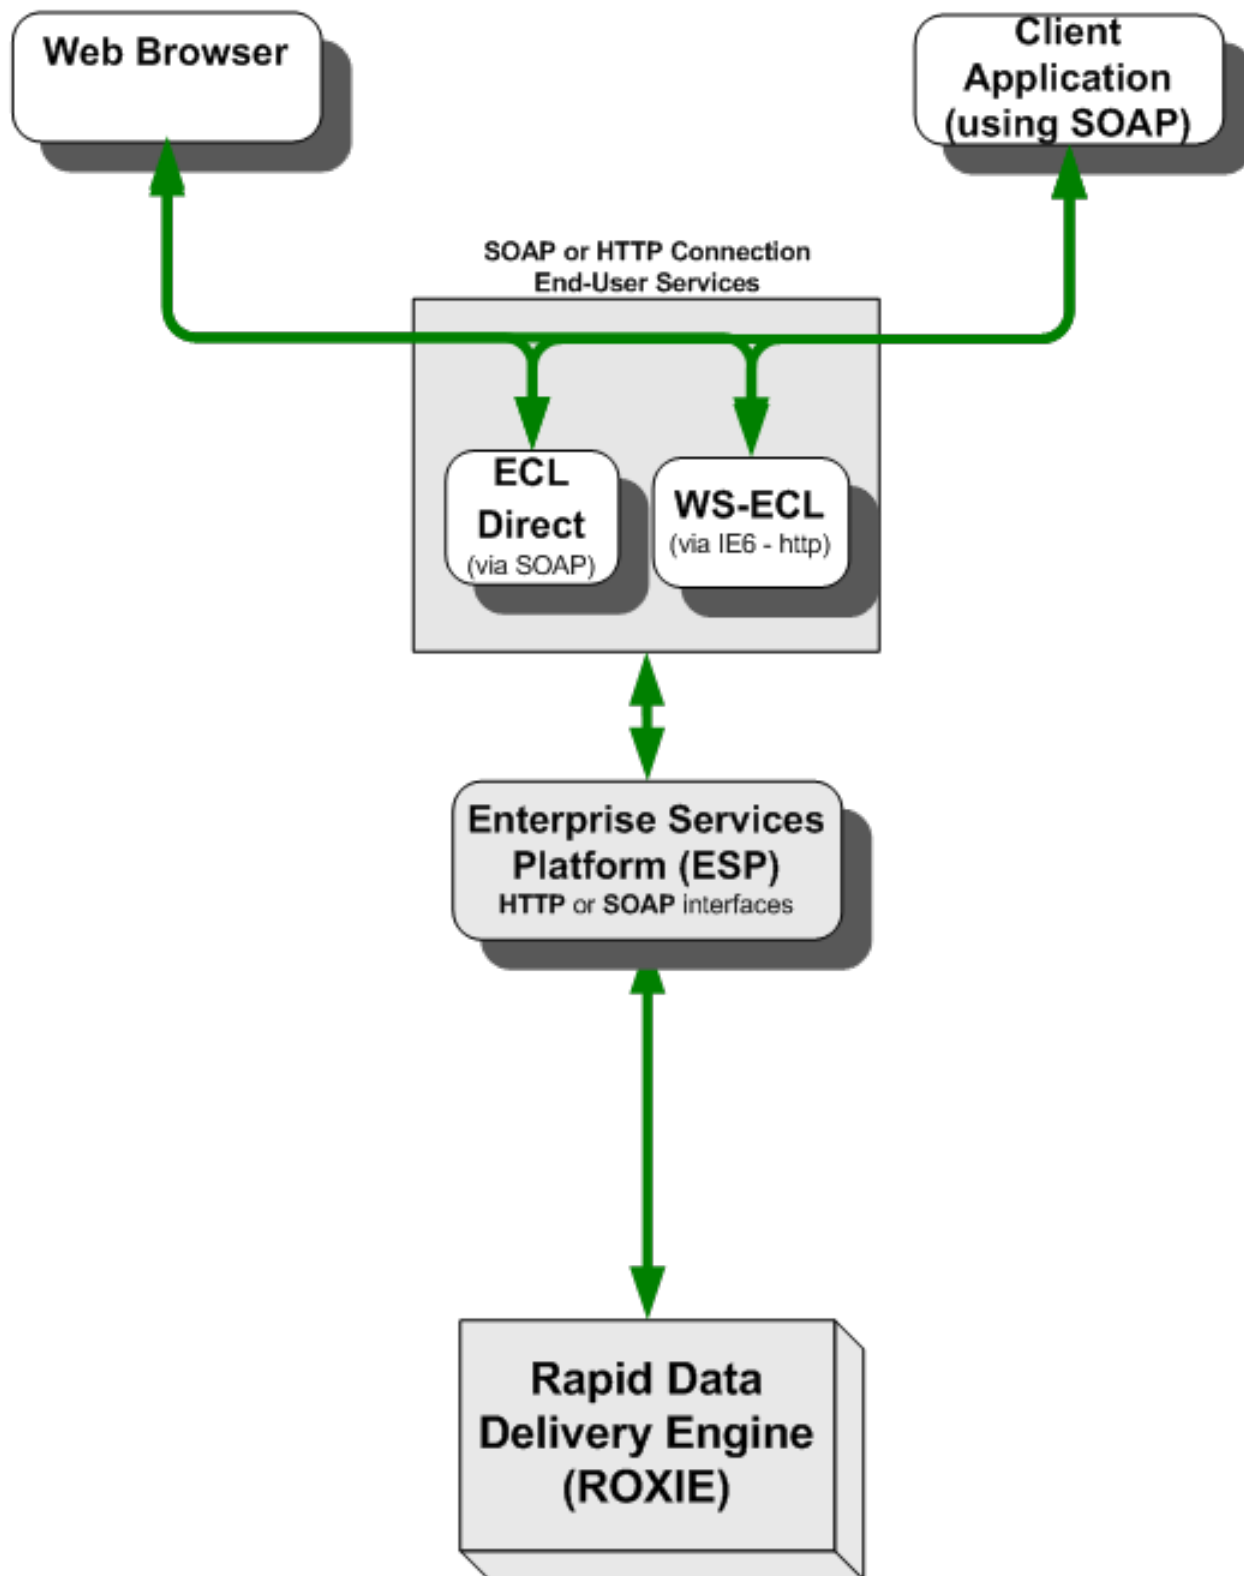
Web Browser

Client Application (using SOAP)

SOAP or HTTP Connection
End-User Services

ECL Direct
(via SOAP)

WS-ECL
(via IE6 - http)

Enterprise Services Platform (ESP)
HTTP or SOAP interfaces

Rapid Data Delivery Engine (ROXIE)